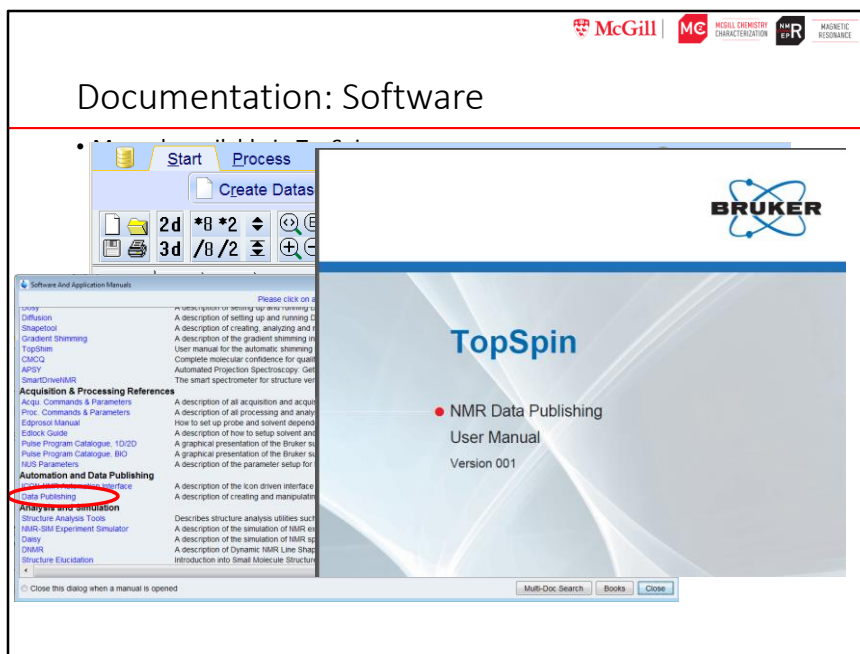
McGill | MC MCGILL CHEMISTRY CHARACTERIZATION NMR EPR MAGNETIC RESONANCE

Documentation: Software

• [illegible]

Start Process

Create Datas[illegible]

2d *8 *2
3d /8 /2

Software And Application Manuals

Please click on a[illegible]

Dosy A description of setting up and running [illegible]
Diffusion A description of setting up and running D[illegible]
Shapetool A description of creating, analyzing and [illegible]
Gradient Shimming A description of the gradient shimming in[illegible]
TopShim User manual for the automatic shimming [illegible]
CMCQ Complete molecular confidence for quali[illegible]
APSY Automated Projection Spectroscopy: Get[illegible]
SmartDriveNMR The smart spectrometer for structure ver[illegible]

Acquisition & Processing References
Acqu. Commands & Parameters A description of all acquisition and acqui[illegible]
Proc. Commands & Parameters A description of all processing and analy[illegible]
Edprosol Manual How to set up probe and solvent depend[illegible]
Edlock Guide A description of how to setup solvent and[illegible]
Pulse Program Catalogue, 1D/2D A graphical presentation of the Bruker su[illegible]
Pulse Program Catalogue, BIO A graphical presentation of the Bruker su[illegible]
NUS Parameters A description of the parameter setup for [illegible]

Automation and Data Publishing
ICON-NMR Automation Interface A description of the icon driven interface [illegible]
Data Publishing A description of creating and manipulatin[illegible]

Analysis and Simulation
Structure Analysis Tools Describes structure analysis utilities such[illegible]
NMR-SIM Experiment Simulator A description of the simulation of NMR ex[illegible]
Daisy A description of the simulation of NMR sp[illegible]
DNMR A description of Dynamic NMR Line Shap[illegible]
Structure Elucidation Introduction into Small Molecule Structur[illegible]

Close this dialog when a manual is opened

Multi-Doc Search Books Close

BRUKER

TopSpin

NMR Data Publishing
User Manual
Version 001